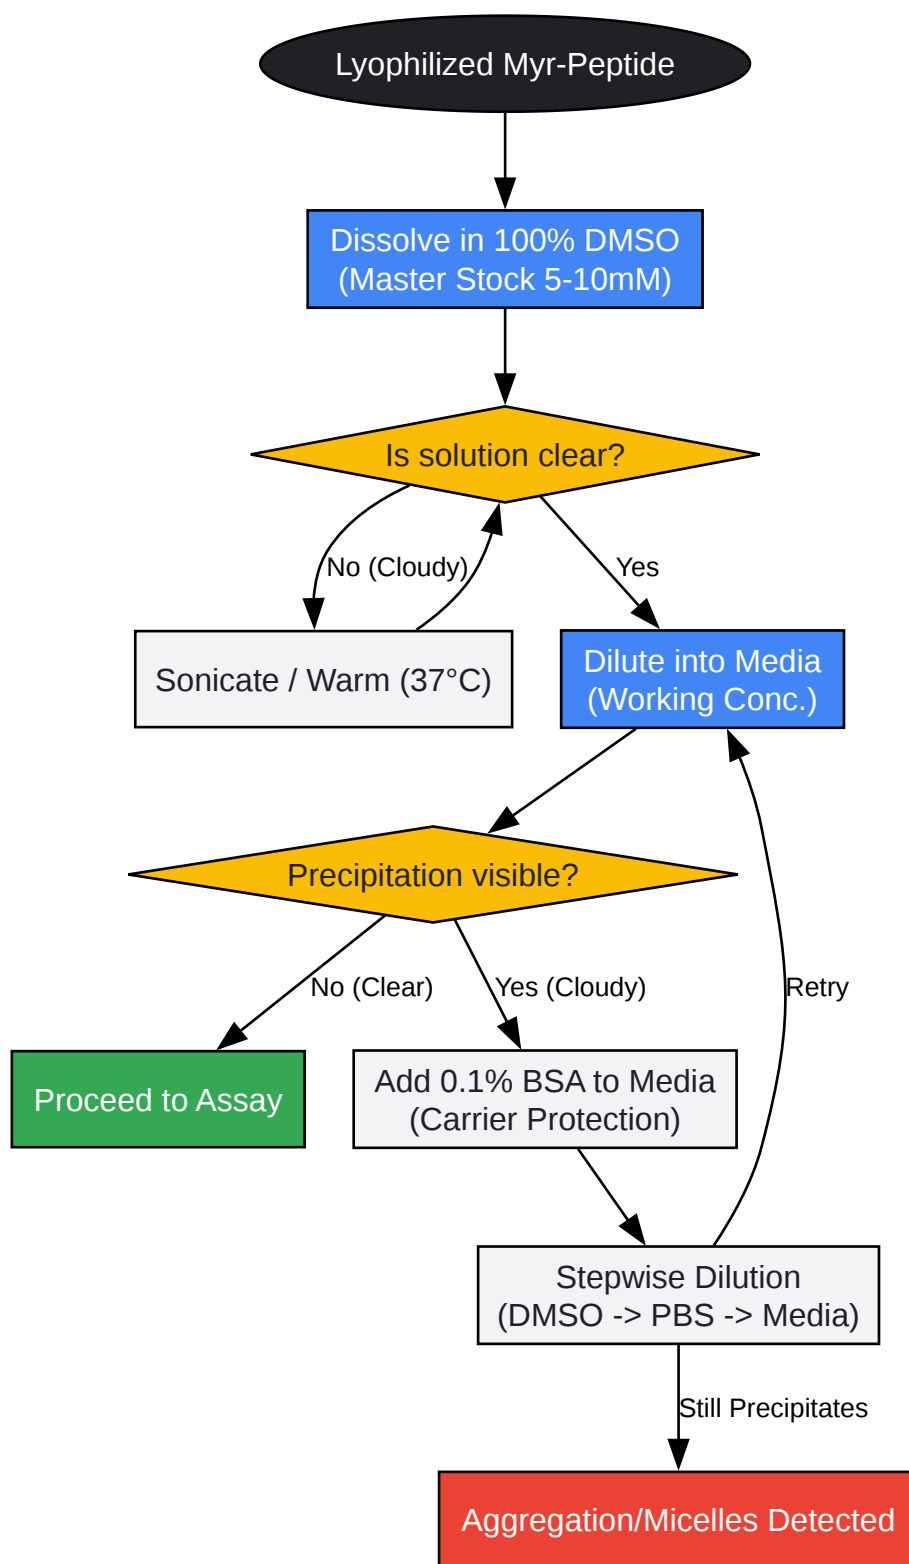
Lyophilized Myr-Peptide

Dissolve in 100% DMSO
(Master Stock 5-10mM)

Is solution clear?

No (Cloudy)

Yes

Sonicate / Warm (37°C)

Dilute into Media
(Working Conc.)

Precipitation visible?

No (Clear)

Yes (Cloudy)

Retry

Proceed to Assay

Add 0.1% BSA to Media
(Carrier Protection)

Stepwise Dilution
(DMSO -> PBS -> Media)

Still Precipitates

Aggregation/Micelles Detected